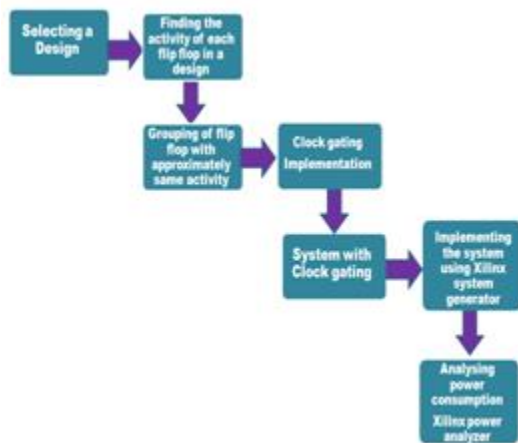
Selecting a Design

Finding the activity of each flip flop in a design

Grouping of flip flop with approximately same activity

Clock gating Implementation

System with Clock gating

Implementing the system using Xilinx system generator

Analysing power consumption
Xilinx power analyzer